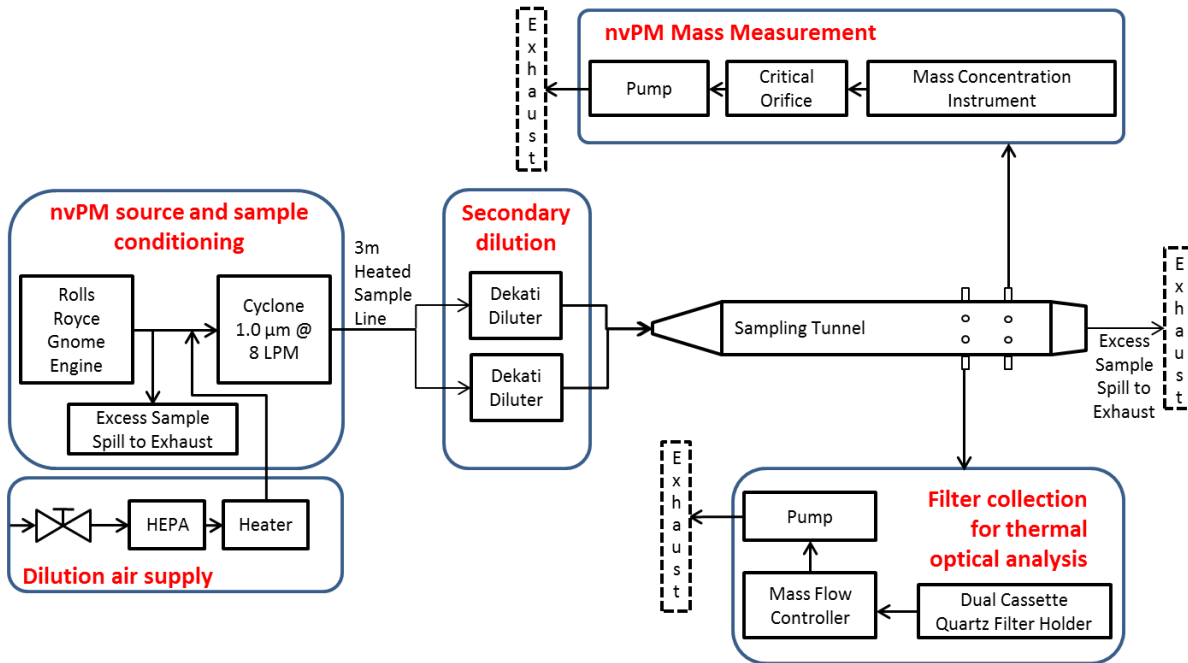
Exhaust

nvPM Mass Measurement

Pump

Critical Orifice

Mass Concentration Instrument

nvPM source and sample conditioning

Rolls Royce Gnome Engine

Cyclone 1.0 µm @ 8 LPM

Excess Sample Spill to Exhaust

3m Heated Sample Line

Secondary dilution

Dekati Diluter

Dekati Diluter

Sampling Tunnel

Excess Sample Spill to Exhaust

Exhaust

Dilution air supply

HEPA

Heater

Exhaust

Filter collection for thermal optical analysis

Pump

Mass Flow Controller

Dual Cassette Quartz Filter Holder